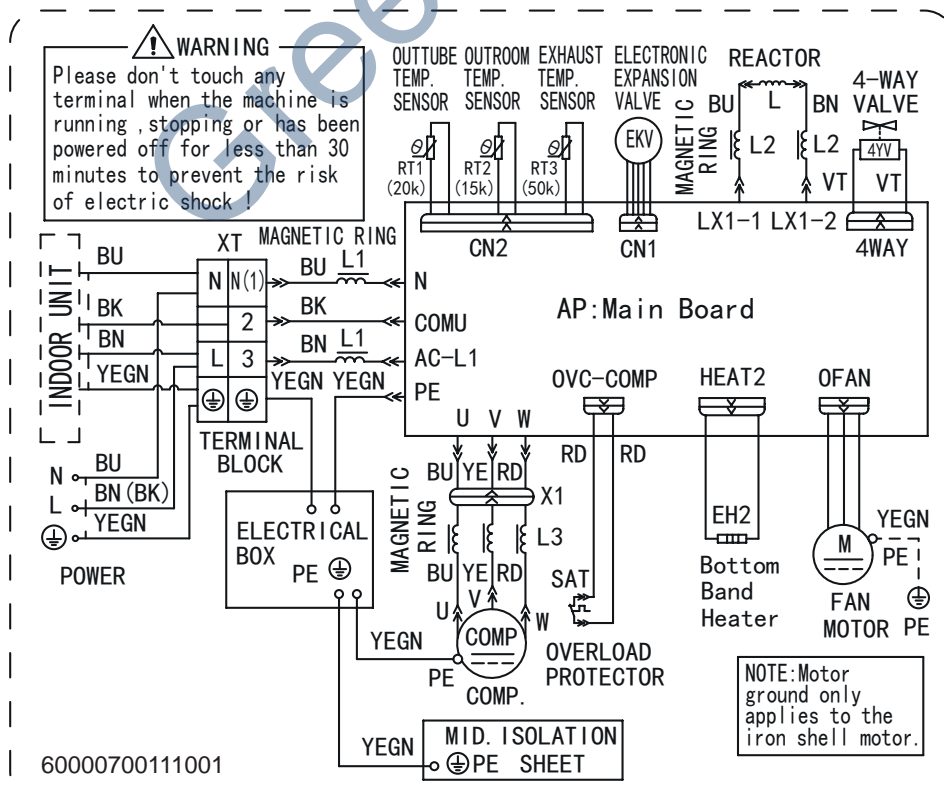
WARNING
Please don't touch any terminal when the machine is running ,stopping or has been powered off for less than 30 minutes to prevent the risk of electric shock !

Gree

OUTTUBE TEMP. SENSOR
OUTROOM TEMP. SENSOR
EXHAUST TEMP. SENSOR
ELECTRONIC EXPANSION VALVE
REACTOR
4-WAY VALVE

RT1 (20k)
RT2 (15k)
RT3 (50k)
EKV
MAGNETIC RING
BU
L
BN
L2
L2
4YV
VT
VT

CN2
CN1
LX1-1 LX1-2
4WAY

INDOOR UNIT
BU
BK
BN
YEGN

XT
MAGNETIC RING
N N(1)
2
L 3
BU L1
BK
BN L1
YEGN YEGN

N
COMU
AC-L1
PE

AP:Main Board

OVC-COMP
HEAT2
OFAN

U V W

TERMINAL BLOCK

N
L
BU
BN(BK)
YEGN
POWER

RD RD
BU YE RD
X1
MAGNETIC RING
L3
BU YE RD
U V W
SAT
COMP
OVERLOAD PROTECTOR
COMP.
PE
YEGN

ELECTRICAL BOX
PE

EH2
Bottom Band Heater

M
YEGN
PE
FAN MOTOR PE

NOTE:Motor ground only applies to the iron shell motor.

YEGN
MID.ISOLATION
PE SHEET

60000700111001